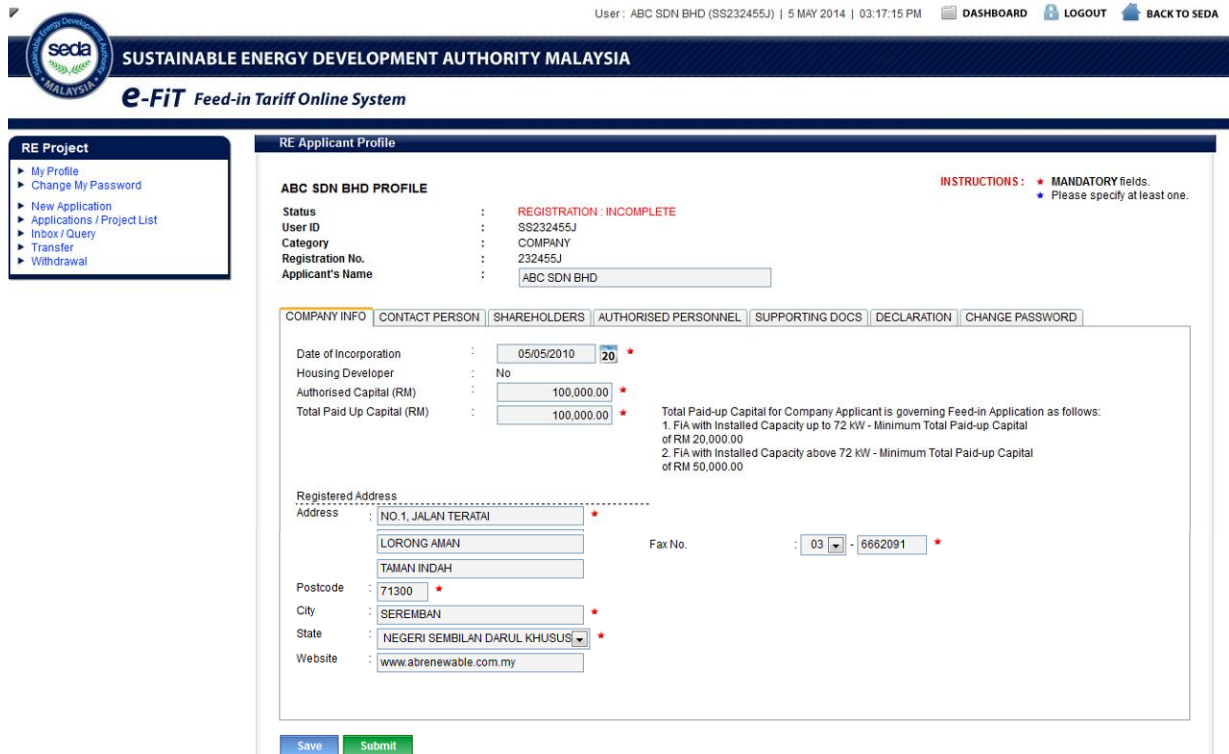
User : ABC SDN BHD (SS232455J) | 5 MAY 2014 | 03:17:15 PM DASHBOARD LOGOUT BACK TO SEDA

seda Sustainable Energy Development Authority MALAYSIA

SUSTAINABLE ENERGY DEVELOPMENT AUTHORITY MALAYSIA

e-FiT Feed-in Tariff Online System

RE Project
► My Profile
► Change My Password
► New Application
► Applications / Project List
► Inbox / Query
► Transfer
► Withdrawal

RE Applicant Profile

ABC SDN BHD PROFILE

INSTRUCTIONS : ★ MANDATORY fields.
★ Please specify at least one.

Status : REGISTRATION : INCOMPLETE
User ID : SS232455J
Category : COMPANY
Registration No. : 232455J
Applicant's Name : ABC SDN BHD

COMPANY INFO | CONTACT PERSON | SHAREHOLDERS | AUTHORISED PERSONNEL | SUPPORTING DOCS | DECLARATION | CHANGE PASSWORD

Date of Incorporation : 05/05/2010 20 *
Housing Developer : No
Authorised Capital (RM) : 100,000.00 *
Total Paid Up Capital (RM) : 100,000.00 *

Total Paid-up Capital for Company Applicant is governing Feed-in Application as follows:
1. FiA with Installed Capacity up to 72 kW - Minimum Total Paid-up Capital of RM 20,000.00
2. FiA with Installed Capacity above 72 kW - Minimum Total Paid-up Capital of RM 50,000.00

Registered Address
Address : NO.1, JALAN TERATAI *
LORONG AMAN
TAMAN INDAH
Fax No. : 03 - 6662091 *
Postcode : 71300 *
City : SEREMBAN *
State : NEGERI SEMBILAN DARUL KHUSUS *
Website : www.abrenewable.com.my

Save Submit